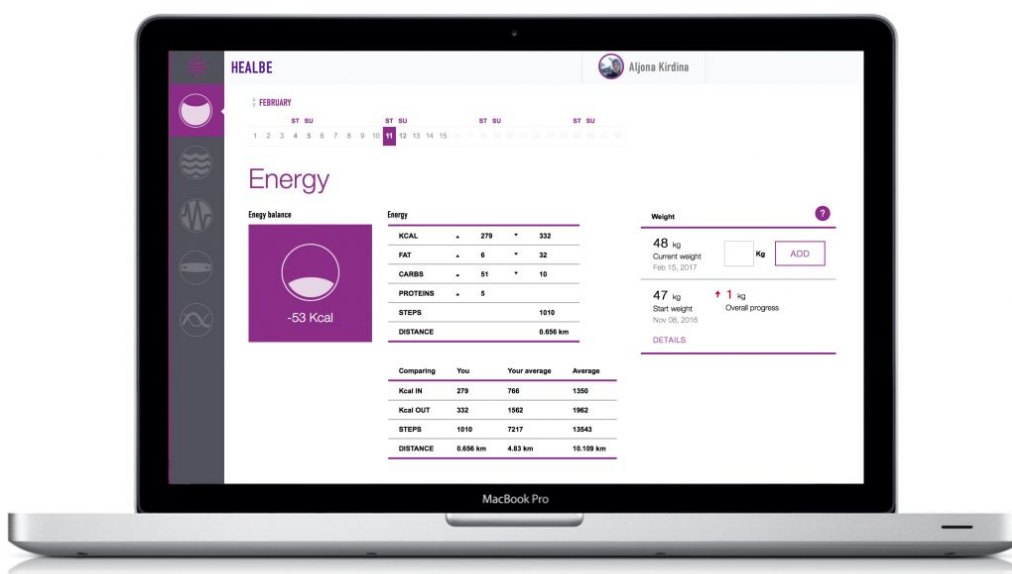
HEALBE

Aljona Kirdina

FEBRUARY

ST SU ST SU ST SU ST SU
1 2 3 4 5 6 7 8 9 10 11 12 13 14 15

Energy

Enegy balance

-53 Kcal

Energy

| | | | | |
|---|---|---|---|---|
| KCAL | ▲ | 279 | ▼ | 332 |
| FAT | ▲ | 6 | ▼ | 32 |
| CARBS | ▲ | 51 | ▼ | 10 |
| PROTEINS | ▲ | 5 | | |
| STEPS | | | | 1010 |
| DISTANCE | | | | 0.656 km |

| Comparing | You | Your average | Average |
|---|---|---|---|
| Kcal IN | 279 | 766 | 1350 |
| Kcal OUT | 332 | 1562 | 1962 |
| STEPS | 1010 | 7217 | 13543 |
| DISTANCE | 0.656 km | 4.83 km | 10.109 km |

Weight ?

48 kg
Current weight
Feb 15, 2017

Kg ADD

47 kg
Start weight
Nov 06, 2016

↑ 1 kg
Overall progress

DETAILS

MacBook Pro